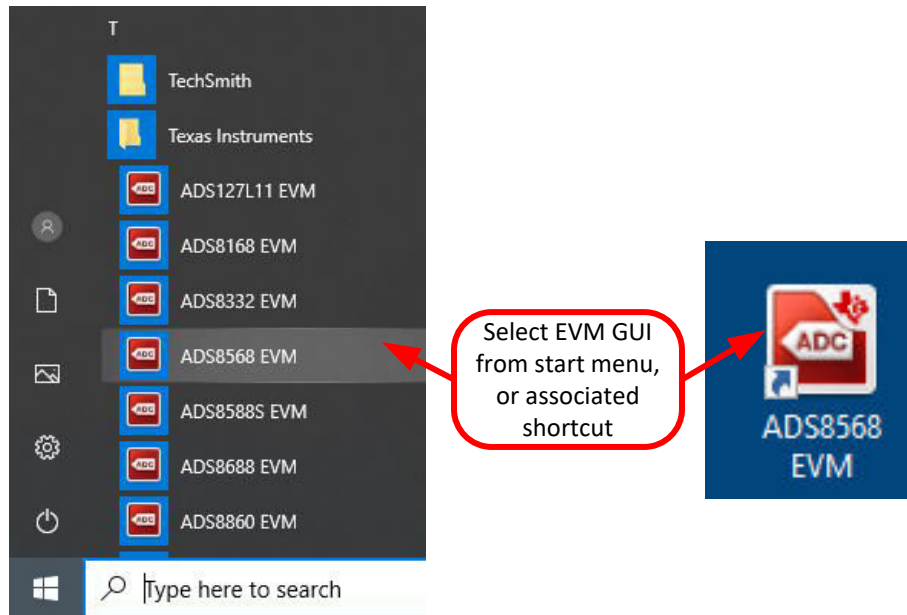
T

TechSmith

Texas Instruments

ADC ADS127L11 EVM

ADC ADS8168 EVM

ADC ADS8332 EVM

ADC ADS8568 EVM

ADC ADS8588S EVM

ADC ADS8688 EVM

ADC ADS8860 EVM

Type here to search

Select EVM GUI from start menu, or associated shortcut

ADC

ADS8568 EVM